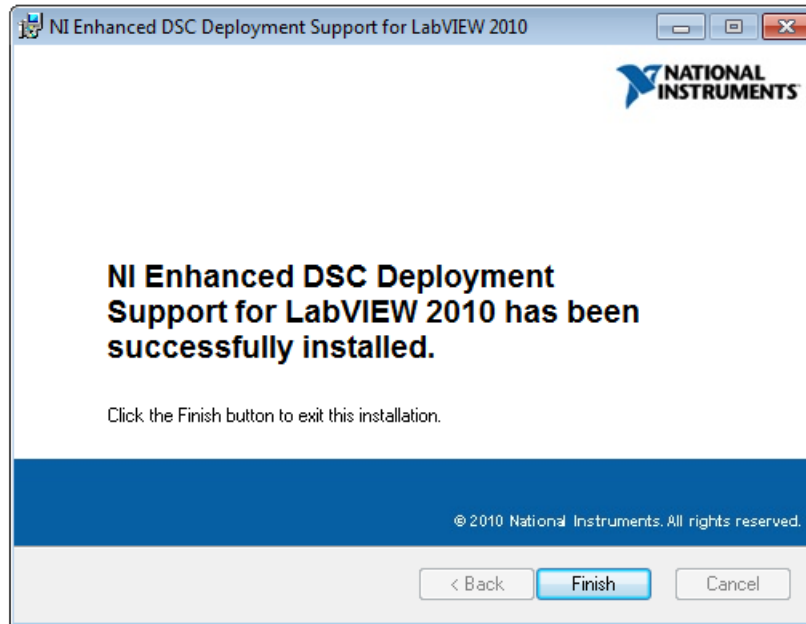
NI Enhanced DSC Deployment Support for LabVIEW 2010

NATIONAL INSTRUMENTS

NI Enhanced DSC Deployment Support for LabVIEW 2010 has been successfully installed.

Click the Finish button to exit this installation.

© 2010 National Instruments. All rights reserved.

< Back
Finish
Cancel